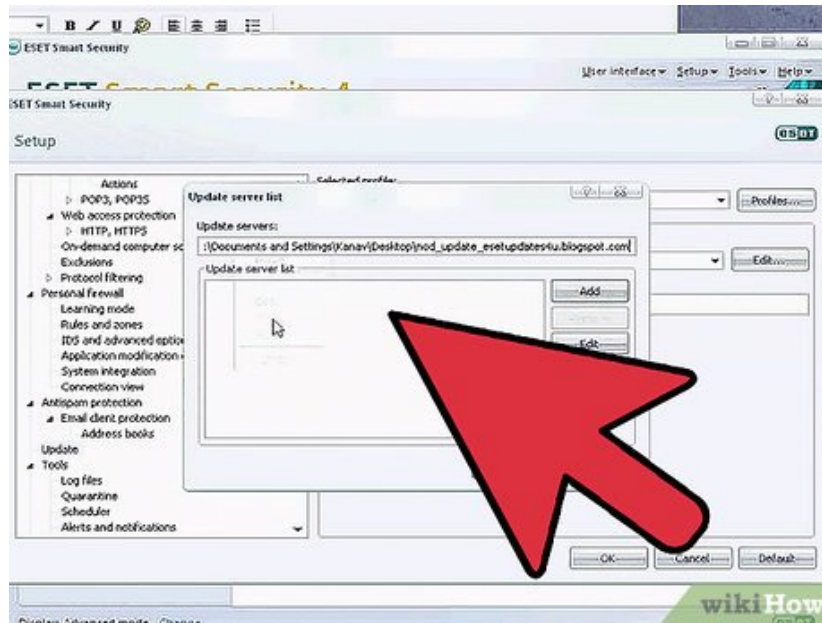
B I U

ESET Smart Security

User interface▾ Setup▾ Tools▾ Help▾

ESET Smart Security 4

ESET Smart Security

Setup

eset

Actions
POP3, POP3S
Web access protection
HTTP, HTTPS
On-demand computer sc
Exclusions
Protocol filtering
Personal firewall
Learning mode
Rules and zones
IDS and advanced optio
Application modification
System integration
Connection view
Antispam protection
Email client protection
Address books
Update
Tools
Log files
Quarantine
Scheduler
Alerts and notifications

Selected profile:

Profiles...

Edit...

Update server list

Update servers:

:\Documents and Settings\Kanav\Desktop\nod_update_esetupdates4u.blogspot.com

Update server list

Add

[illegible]

Edit...

OK

Cancel

Default

wikiHow

Display: Advanced mode Change...